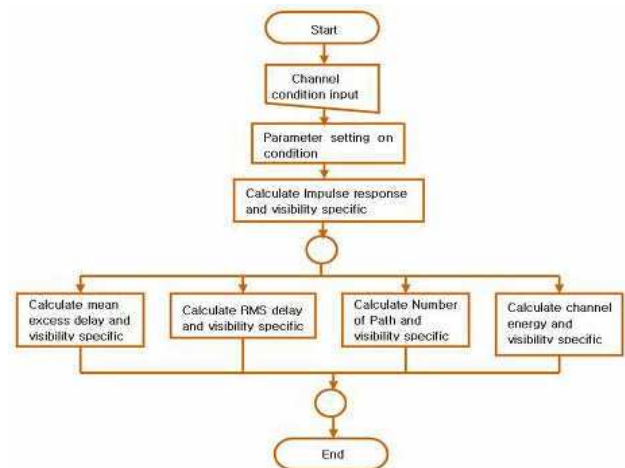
Start

Channel condition input

Parameter setting on condition

Calculate Impulse response and visibility specific

Calculate mean excess delay and visibility specific

Calculate RMS delay and visibility specific

Calculate Number of Path and visibility specific

Calculate channel energy and visibility specific

End